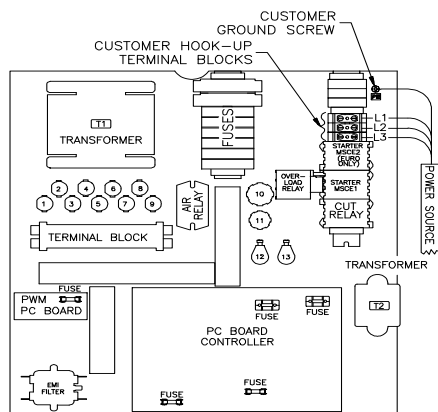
CUSTOMER GROUND SCREW

CUSTOMER HOOK-UP TERMINAL BLOCKS

T1
TRANSFORMER

FUSES

L1
L2
L3

STARTER MSCE2 (EURO ONLY)

OVER-LOAD RELAY

STARTER MSCE1

CUT RELAY

POWER SOURCE

2 4 6 8
1 3 5 7 9

AIR RELAY

10

11

12 13

TERMINAL BLOCK

TRANSFORMER

T2

FUSE
PWM PC BOARD

FUSE

FUSE

PC BOARD CONTROLLER

EMI FILTER

FUSE

FUSE